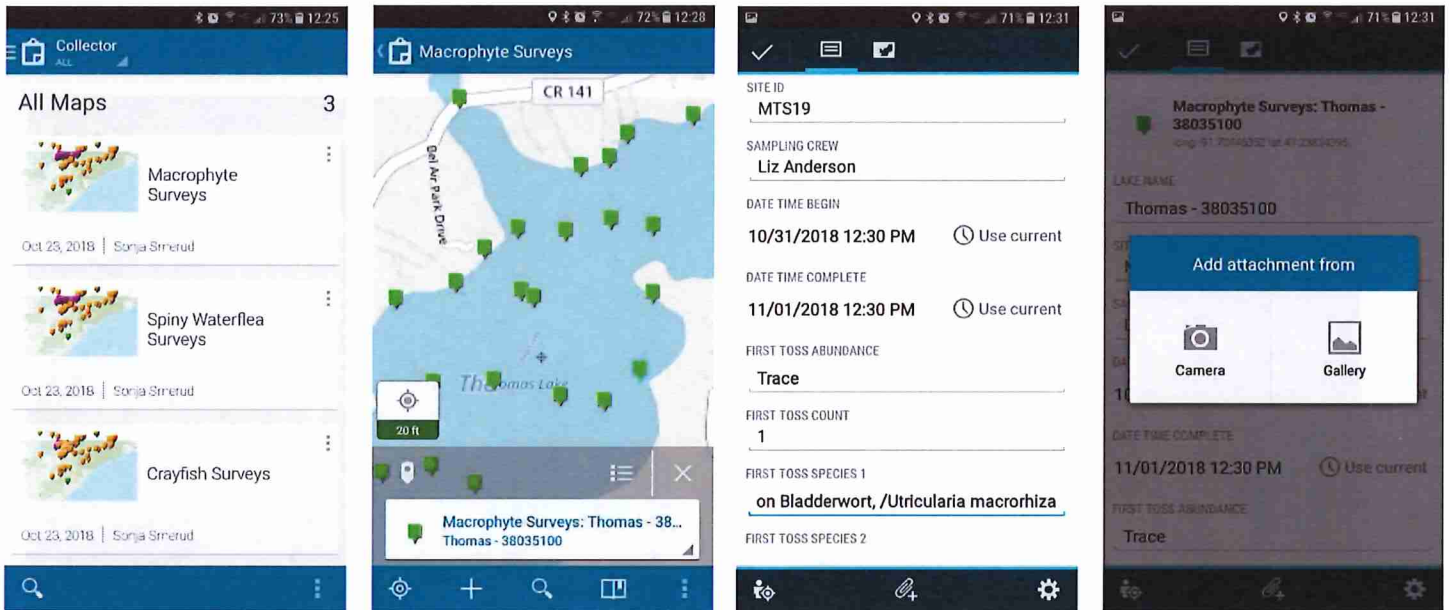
73% 12:25
Collector
ALL

All Maps 3

Macrophyte Surveys
Oct 23, 2018 | Sonja Smerud

Spiny Waterflea Surveys
Oct 23, 2018 | Sonja Smerud

Crayfish Surveys
Oct 23, 2018 | Sonja Smerud

72% 12:28
Macrophyte Surveys
CR 141
Bel Air Park Drive
Thomas Lake
20 ft
Macrophyte Surveys: Thomas - 38...
Thomas - 38035100

71% 12:31
SITE ID
MTS19
SAMPLING CREW
Liz Anderson
DATE TIME BEGIN
10/31/2018 12:30 PM Use current
DATE TIME COMPLETE
11/01/2018 12:30 PM Use current
FIRST TOSS ABUNDANCE
Trace
FIRST TOSS COUNT
1
FIRST TOSS SPECIES 1
on Bladderwort, /Utricularia macrorhiza
FIRST TOSS SPECIES 2

71% 12:31
Macrophyte Surveys: Thomas - 38035100
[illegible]
LAKE NAME
Thomas - 38035100
Add attachment from
Camera
Gallery
DATE TIME COMPLETE
11/01/2018 12:30 PM Use current
FIRST TOSS ABUNDANCE
Trace